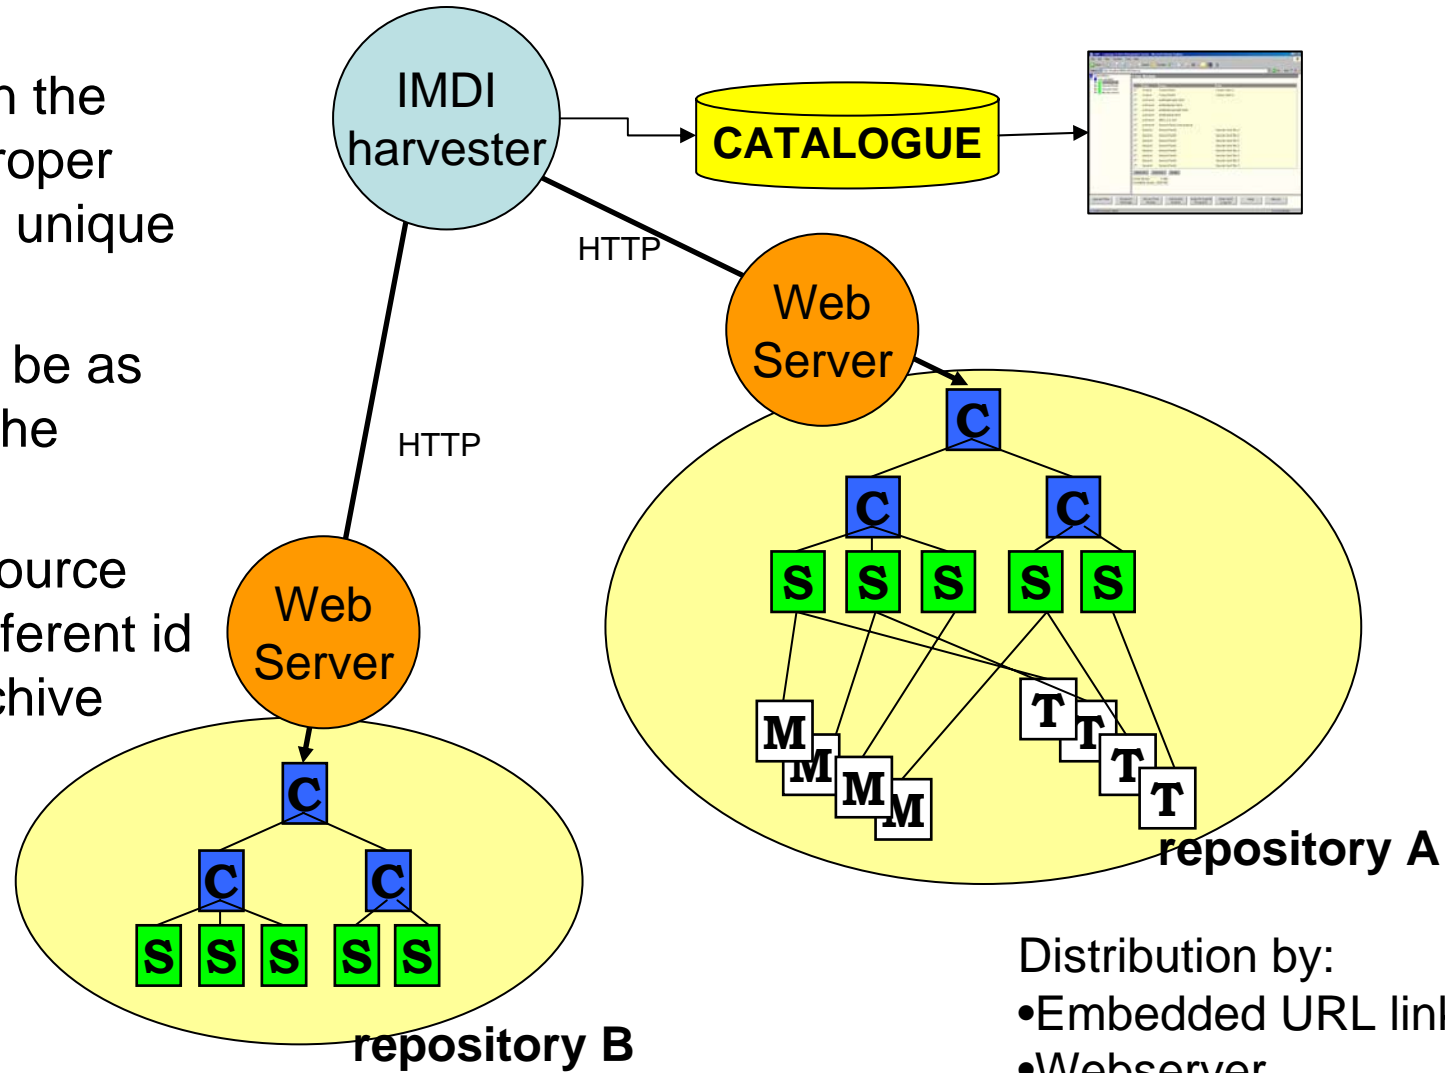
n the
roper
unique

be as
he

ource
ferent id
chive

IMDI harvester

CATALOGUE

HTTP

HTTP

Web Server

Web Server

C
C C
S S S S S
M M M M
T T T T
repository A

C
C C
S S S S S
repository B

Distribution by:
•Embedded URL linl
•Webserver